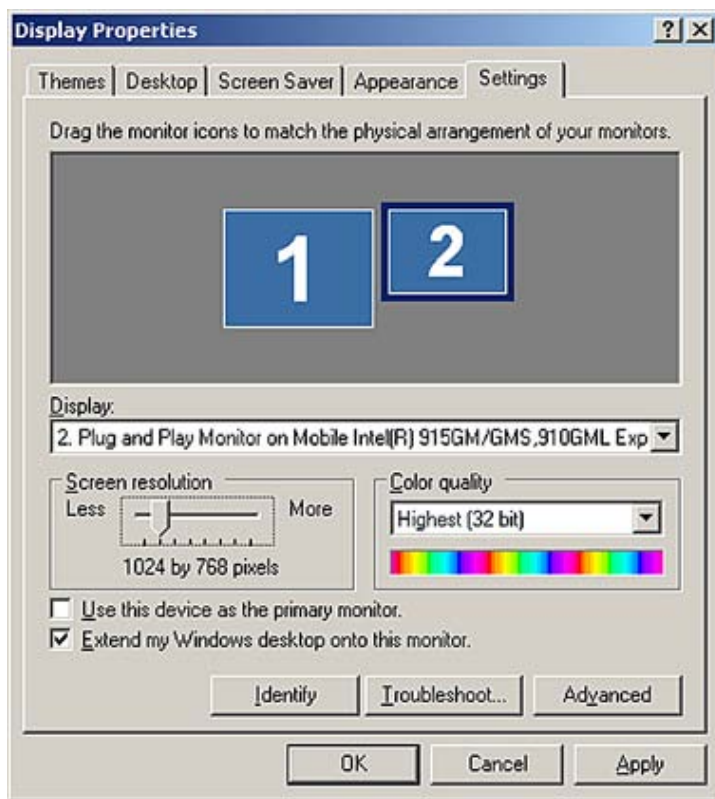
Display Properties
? X
Themes | Desktop | Screen Saver | Appearance | Settings

Drag the monitor icons to match the physical arrangement of your monitors.

1 2

Display:
2. Plug and Play Monitor on Mobile Intel(R) 915GM/GMS,910GML Exp

Screen resolution
Less More
1024 by 768 pixels

Color quality
Highest (32 bit)

Use this device as the primary monitor.
Extend my Windows desktop onto this monitor.

Identify Troubleshoot... Advanced

OK Cancel Apply